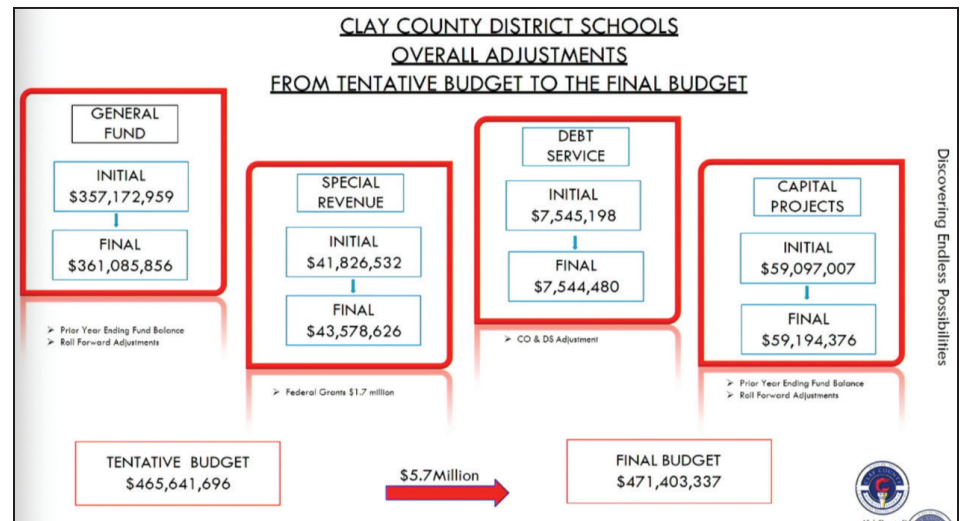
CLAY COUNTY DISTRICT SCHOOLS
OVERALL ADJUSTMENTS
FROM TENTATIVE BUDGET TO THE FINAL BUDGET

GENERAL FUND

INITIAL
$357,172,959

FINAL
$361,085,856

➢ Prior Year Ending Fund Balance
➢ Roll Forward Adjustments

SPECIAL REVENUE

INITIAL
$41,826,532

FINAL
$43,578,626

➢ Federal Grants $1.7 million

DEBT SERVICE

INITIAL
$7,545,198

FINAL
$7,544,480

➢ CO & DS Adjustment

CAPITAL PROJECTS

INITIAL
$59,097,007

FINAL
$59,194,376

➢ Prior Year Ending Fund Balance
➢ Roll Forward Adjustments

Discovering Endless Possibilities

TENTATIVE BUDGET
$465,641,696

$5.7Million

FINAL BUDGET
$471,403,337